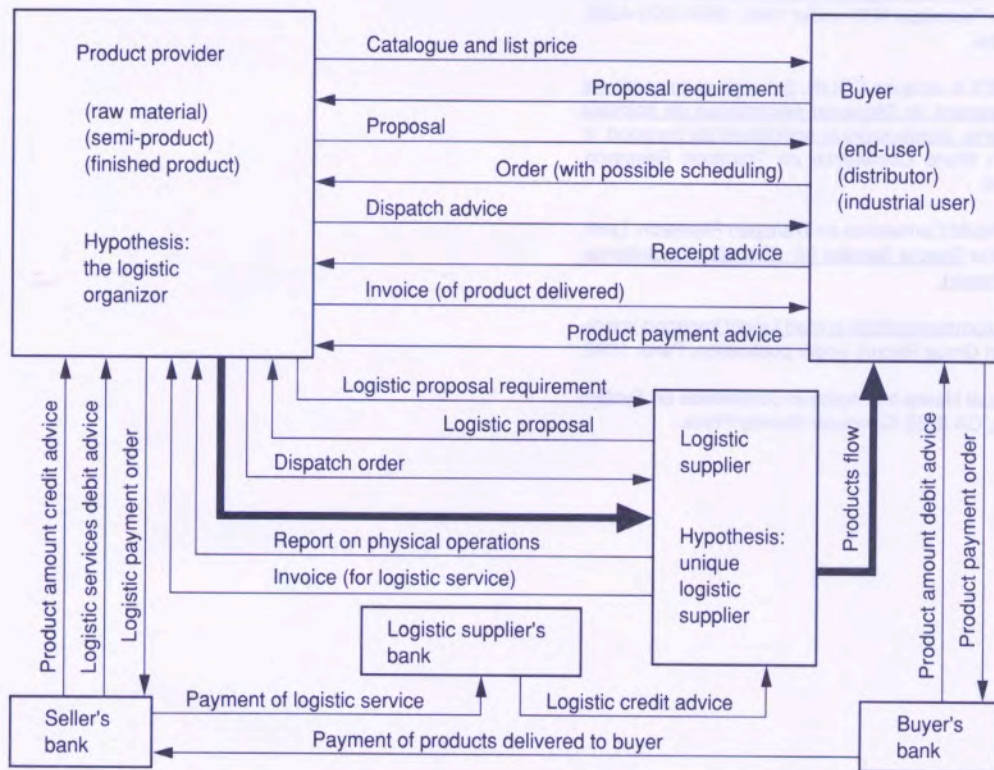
Product provider

(raw material)
(semi-product)
(finished product)

Hypothesis:
the logistic
organizor

Catalogue and list price

Proposal requirement

Proposal

Order (with possible scheduling)

Dispatch advice

Receipt advice

Invoice (of product delivered)

Product payment advice

Buyer

(end-user)
(distributor)
(industrial user)

Logistic proposal requirement

Logistic proposal

Dispatch order

Report on physical operations

Invoice (for logistic service)

Logistic
supplier

Hypothesis:
unique
logistic
supplier

Products flow

Product amount credit advice

Logistic services debit advice

Logistic payment order

Product amount debit advice

Product payment order

Logistic supplier's
bank

Logistic credit advice

Payment of logistic service

Payment of products delivered to buyer

Seller's
bank

Buyer's
bank